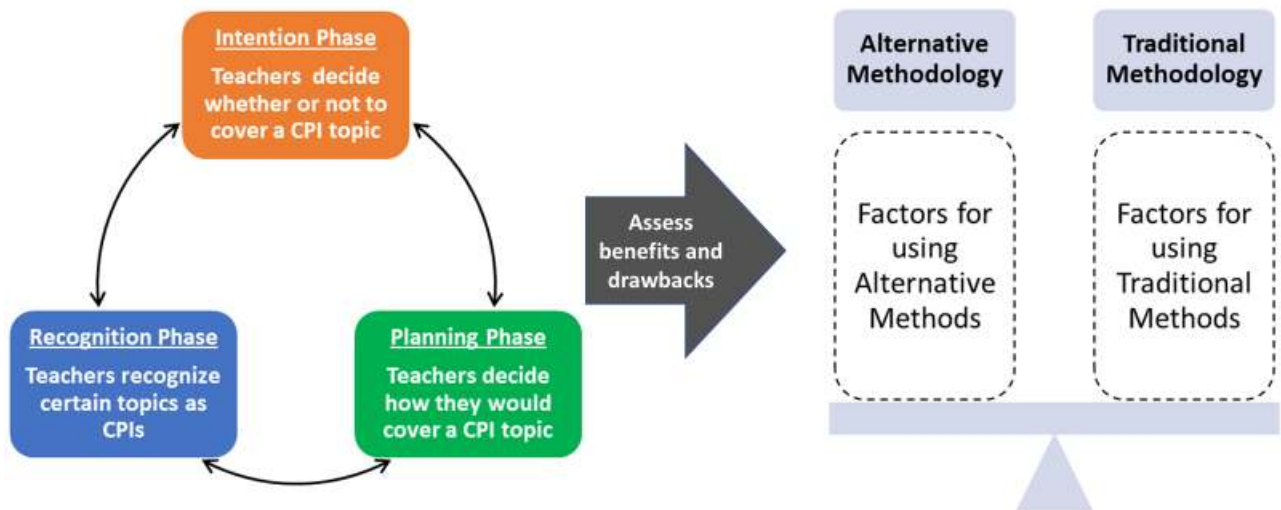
Intention Phase
Teachers decide whether or not to cover a CPI topic

Recognition Phase
Teachers recognize certain topics as CPIs

Planning Phase
Teachers decide how they would cover a CPI topic

Assess benefits and drawbacks

Alternative Methodology

Traditional Methodology

Factors for using Alternative Methods

Factors for using Traditional Methods